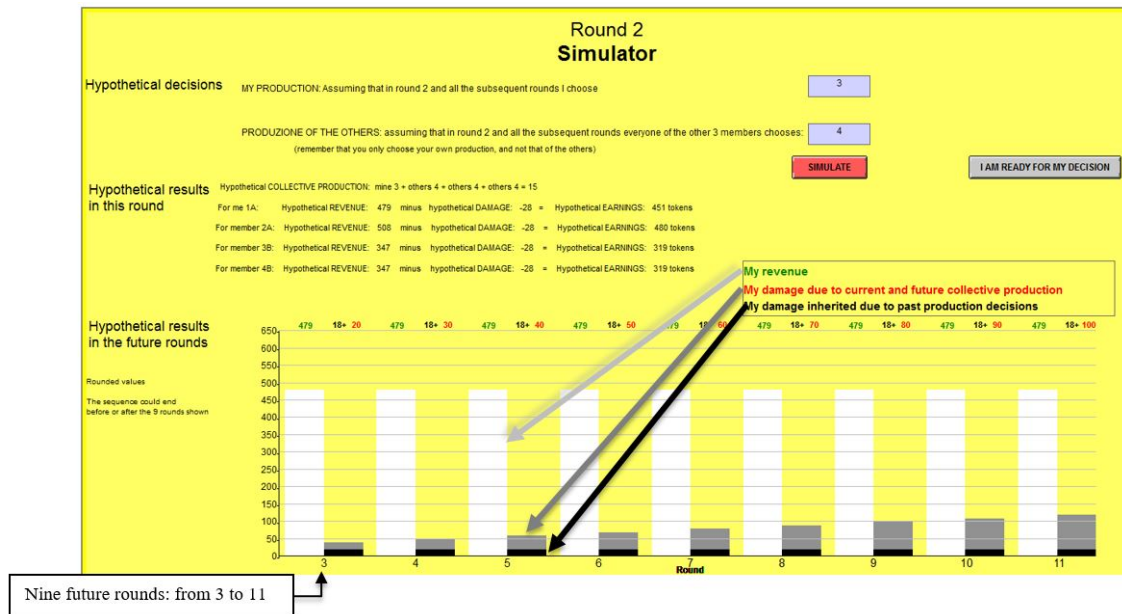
Round 2
**Simulator**

Hypothetical decisions MY PRODUCTION: Assuming that in round 2 and all the subsequent rounds I choose 3

PRODUZIONE OF THE OTHERS: assuming that in round 2 and all the subsequent rounds everyone of the other 3 members chooses: 4
(remember that you only choose your own production, and not that of the others)

SIMULATE

I AM READY FOR MY DECISION

Hypothetical results in this round

Hypothetical COLLECTIVE PRODUCTION: mine 3 + others 4 + others 4 + others 4 = 15

For me 1A: Hypothetical REVENUE: 479 minus hypothetical DAMAGE: -28 = Hypothetical EARNINGS: 451 tokens

For member 2A: Hypothetical REVENUE: 508 minus hypothetical DAMAGE: -28 = Hypothetical EARNINGS: 480 tokens

For member 3B: Hypothetical REVENUE: 347 minus hypothetical DAMAGE: -28 = Hypothetical EARNINGS: 319 tokens

For member 4B: Hypothetical REVENUE: 347 minus hypothetical DAMAGE: -28 = Hypothetical EARNINGS: 319 tokens

My revenue
My damage due to current and future collective production
My damage inherited due to past production decisions

Hypothetical results in the future rounds

Rounded values

The sequence could end before or after the 9 rounds shown

479 18+ 20 479 18+ 30 479 18+ 40 479 18+ 50 479 18+ 60 479 18+ 70 479 18+ 80 479 18+ 90 479 18+ 100

650
600
550
500
450
400
350
300
250
200
150
100
50
0

3 4 5 6 7 8 9 10 11
Round

Nine future rounds: from 3 to 11